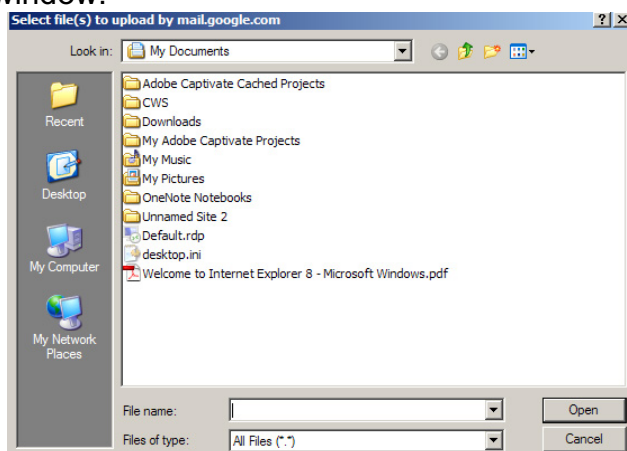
window:

Select file(s) to upload by mail.google.com ? X

Look in: My Documents

Recent
Desktop
My Computer
My Network Places

Adobe Captivate Cached Projects
CWS
Downloads
My Adobe Captivate Projects
My Music
My Pictures
OneNote Notebooks
Unnamed Site 2
Default.rdp
desktop.ini
Welcome to Internet Explorer 8 - Microsoft Windows.pdf

File name:
Files of type: All Files (*.*)

Open
Cancel